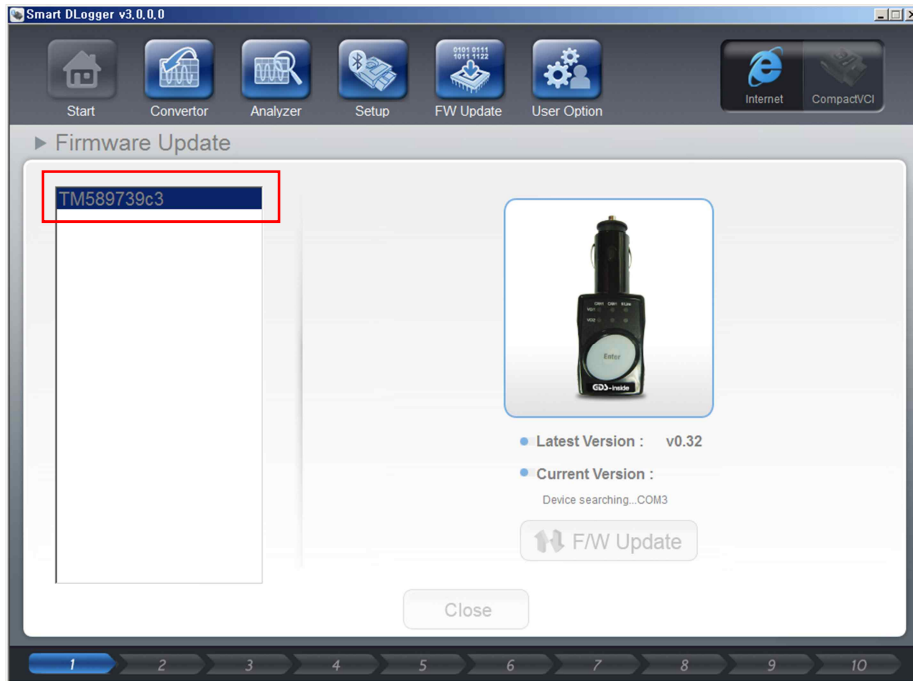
Smart DLogger v3.0.0.0

Start
Convertor
Analyzer
Setup
0101 0111
1011 1122
FW Update
User Option
Internet
CompactVCI

▶ Firmware Update

TM589739c3

Enter
inside

Latest Version : v0.32

Current Version :

Device searching...COM3

F/W Update

Close

1
2
3
4
5
6
7
8
9
10